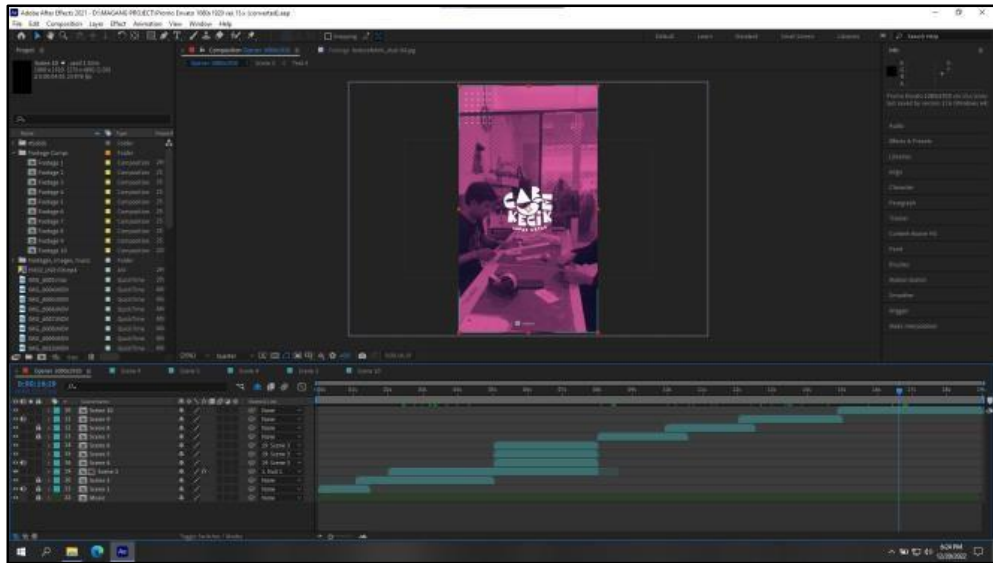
Adobe After Effects 2021 - D:\MAGANG PROJECT\Promo Envato 1080x1920 vol 15.c (converted).aep

File Edit Composition Layer Effect Animation View Window Help

Project

Name

Footage Comps

Footage 1

Footage 2

Footage 3

Footage 4

Footage 5

Footage 6

Footage 7

Footage 8

Footage 9

Footage 10

Composition

Folder

QuickTime

Composition Starter 1080x1920

CABE KECIK

Default Learn Standard Small Screen Libraries

Search Help

Info

Audio

Effects & Presets

Libraries

Align

Character

Paragraph

Tracker

Content-Aware Fill

Paint

Brushes

Motion Sketch

Smoother

Wiggler

Mask Interpolation

Starter 1080x1920

Scene 4

Scene 3

Scene 2

Scene 10

0:00:14:19

Scene 10

Scene 9

Scene 8

Scene 7

Scene 6

Scene 5

Scene 4

Scene 3

Scene 2

Scene 1

Music

None

Toggle Switches / Modes

6:24 PM
12/08/2022